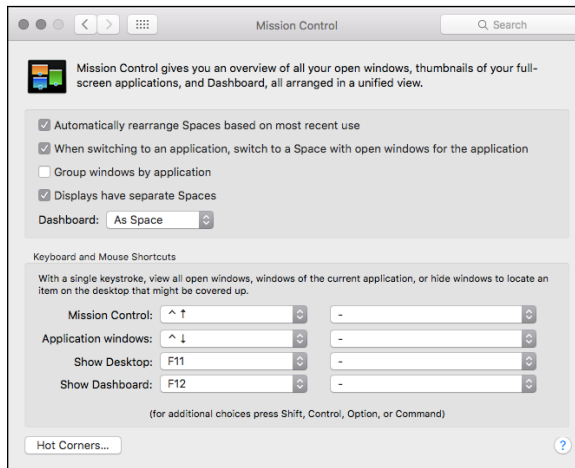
Mission Control

Search

Mission Control gives you an overview of all your open windows, thumbnails of your full-screen applications, and Dashboard, all arranged in a unified view.

Automatically rearrange Spaces based on most recent use

When switching to an application, switch to a Space with open windows for the application

Group windows by application

Displays have separate Spaces

Dashboard: As Space

Keyboard and Mouse Shortcuts

With a single keystroke, view all open windows, windows of the current application, or hide windows to locate an item on the desktop that might be covered up.

| | | |
|---|---|---|
| Mission Control: | ^ ↑ | - |
| Application windows: | ^ ↓ | - |
| Show Desktop: | F11 | - |
| Show Dashboard: | F12 | - |

(for additional choices press Shift, Control, Option, or Command)

Hot Corners...

?